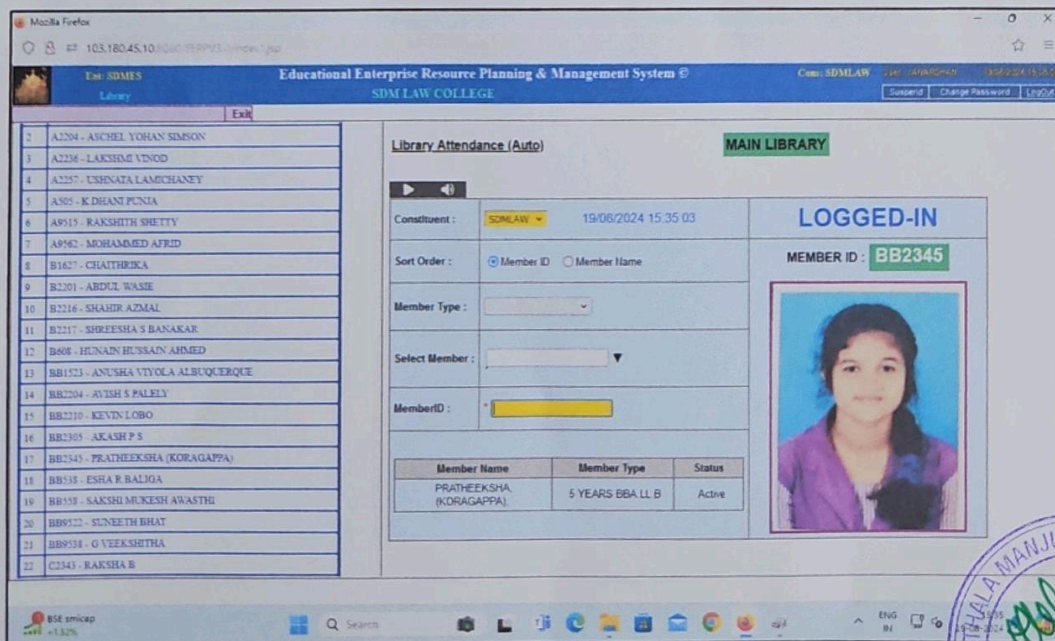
Mozilla Firefox

103.180.45.10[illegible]

Ent: SDMES
Library

Educational Enterprise Resource Planning & Management System ©
SDM LAW COLLEGE

Cons: SDMLAW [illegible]

Suspend | Change Password | LogOut

Exit

| | |
|---|---|
| 2 | A2204 - ASCHEL YOHAN SIMSON |
| 3 | A2236 - LAKSHMI VINOD |
| 4 | A2257 - USHNATA LAMICHANEY |
| 5 | A505 - K DHANI PUNJA |
| 6 | A9515 - RAKSHITH SHETTY |
| 7 | A9562 - MOHAMMED AFRID |
| 8 | B1627 - CHAITHRIKA |
| 9 | B2201 - ABDUL WASIE |
| 10 | B2216 - SHAHIR AZMAL |
| 11 | B2217 - SHREESHA S BANAKAR |
| 12 | B608 - HUNAIN HUSSAIN AHMED |
| 13 | BB1523 - ANUSHA VIYOLA ALBUQUERQUE |
| 14 | BB2204 - AVISH S PALELY |
| 15 | BB2210 - KEVIN LOBO |
| 16 | BB2305 - AKASH P S |
| 17 | BB2345 - PRATHEEKSHA (KORAGAPPA) |
| 18 | BB538 - ESHA R BALIGA |
| 19 | BB558 - SAKSHI MUKESH AWASTHI |
| 20 | BB9522 - SUNEETH BHAT |
| 21 | BB9538 - G VEEKSHITHA |
| 22 | C2343 - RAKSHA B |

Library Attendance (Auto)

MAIN LIBRARY

Constituent : SDMLAW 19/08/2024 15:35:03

LOGGED-IN

MEMBER ID : BB2345

Sort Order : Member ID Member Name

Member Type :

Select Member :

MemberID :

| Member Name | Member Type | Status |
|---|---|---|
| PRATHEEKSHA (KORAGAPPA) | 5 YEARS BBA LL B | Active |

BSE smlcap +1.52%

Search

ENG IN

15:35
19-08-2024

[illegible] MANJU